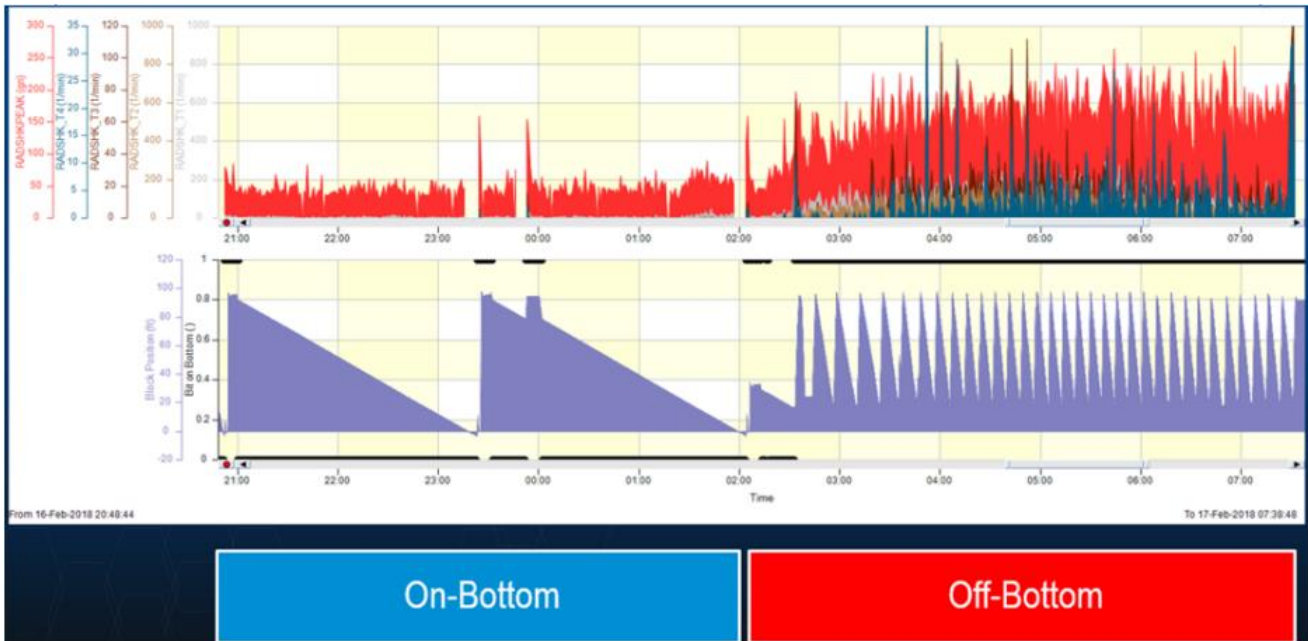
300
250
200
150
100
50
0
RADSHKPEAK (gn)

35
30
25
20
15
10
5
0
RADSHK_T4 (1/min)

120
100
80
60
40
20
0
RADSHK_T3 (1/min)

1000
800
600
400
200
0
RADSHK_T2 (1/min)

RADSHK_T1 (1/min)

21:00
22:00
23:00
00:00
01:00
02:00
03:00
04:00
05:00
06:00
07:00

120
100
80
60
40
20
0
-20
Block Position (ft)

1
0.8
0.6
0.4
0.2
0
Bit on Bottom ()

21:00
22:00
23:00
00:00
01:00
02:00
03:00
04:00
05:00
06:00
07:00
Time

From 16-Feb-2018 20:48:44
To 17-Feb-2018 07:39:48

On-Bottom
Off-Bottom